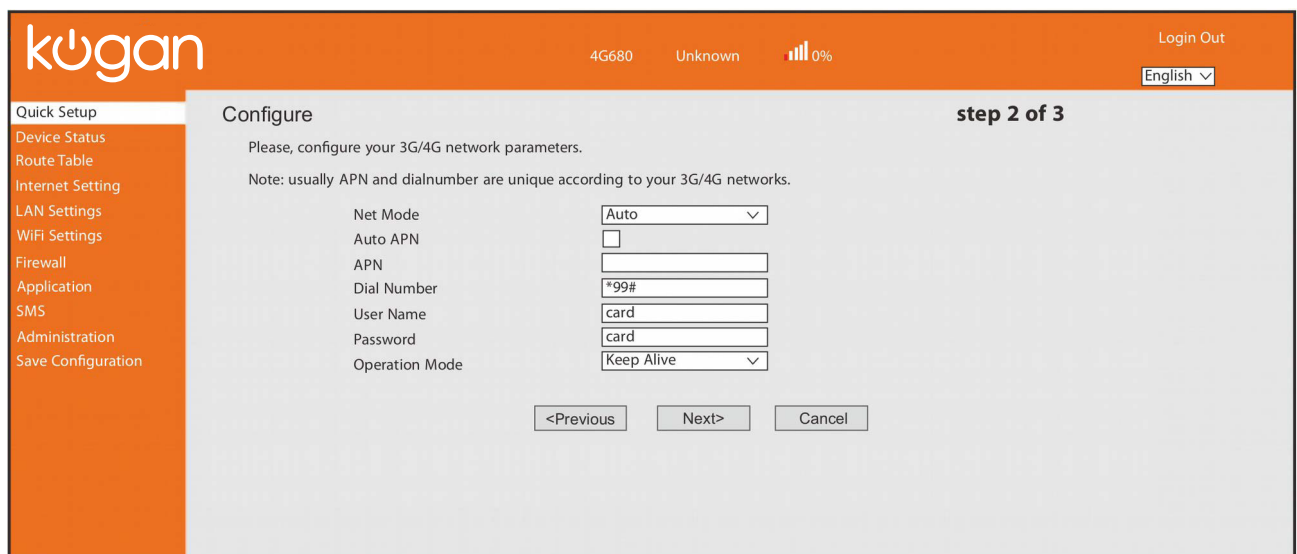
kogan

4G680 Unknown 0%

Login Out

English

Quick Setup
Device Status
Route Table
Internet Setting
LAN Settings
WiFi Settings
Firewall
Application
SMS
Administration
Save Configuration

Configure

step 2 of 3

Please, configure your 3G/4G network parameters.

Note: usually APN and dialnumber are unique according to your 3G/4G networks.

| | |
|---|---|
| Net Mode | Auto |
| Auto APN | |
| APN | |
| Dial Number | *99# |
| User Name | card |
| Password | card |
| Operation Mode | Keep Alive |

<Previous Next> Cancel